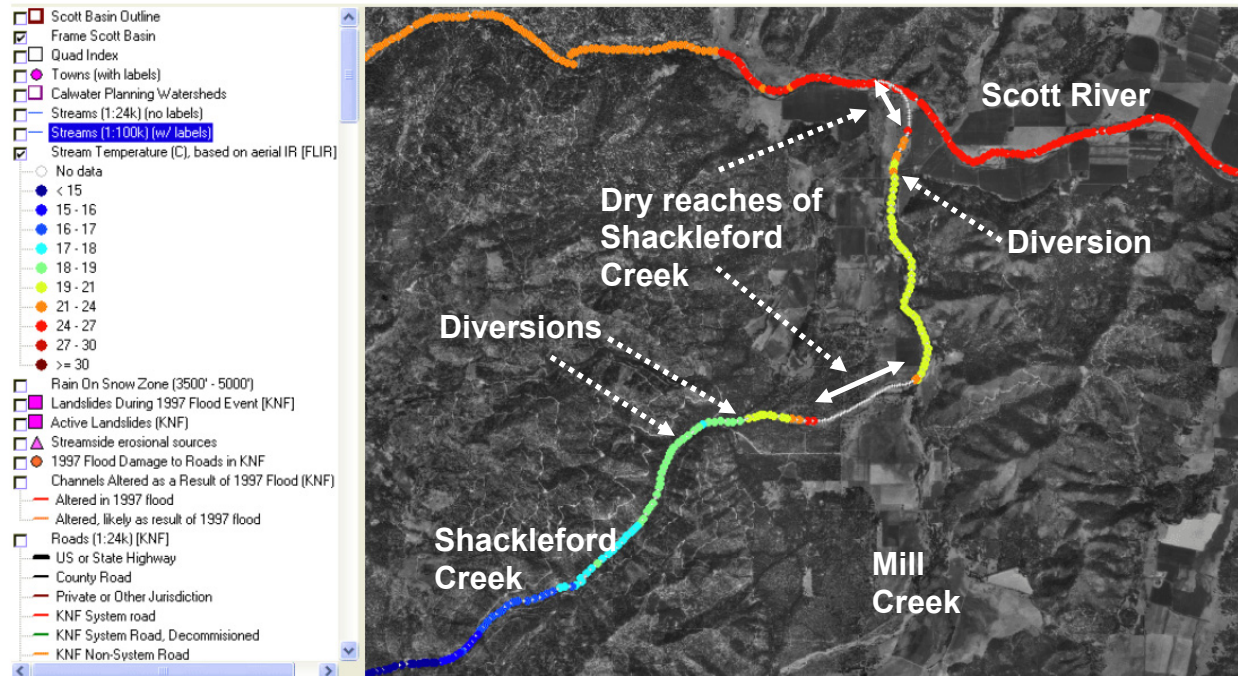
Scott Basin Outline
Frame Scott Basin
Quad Index
Towns (with labels)
Calwater Planning Watersheds
Streams (1:24k) (no labels)
Streams (1:100k) (w/ labels)
Stream Temperature (C), based on aerial IR (FLIR)
No data
< 15
15 - 16
16 - 17
17 - 18
18 - 19
19 - 21
21 - 24
24 - 27
27 - 30
>= 30
Rain On Snow Zone (3500' - 5000')
Landslides During 1997 Flood Event (KNF)
Active Landslides (KNF)
Streamside erosional sources
1997 Flood Damage to Roads in KNF
Channels Altered as a Result of 1997 Flood (KNF)
Altered in 1997 flood
Altered, likely as result of 1997 flood
Roads (1:24k) (KNF)
US or State Highway
County Road
Private or Other Jurisdiction
KNF System road
KNF System Road, Decommisioned
KNF Non-System Road

Scott River
Dry reaches of Shackleford Creek
Diversion
Diversions
Shackleford Creek
Mill Creek